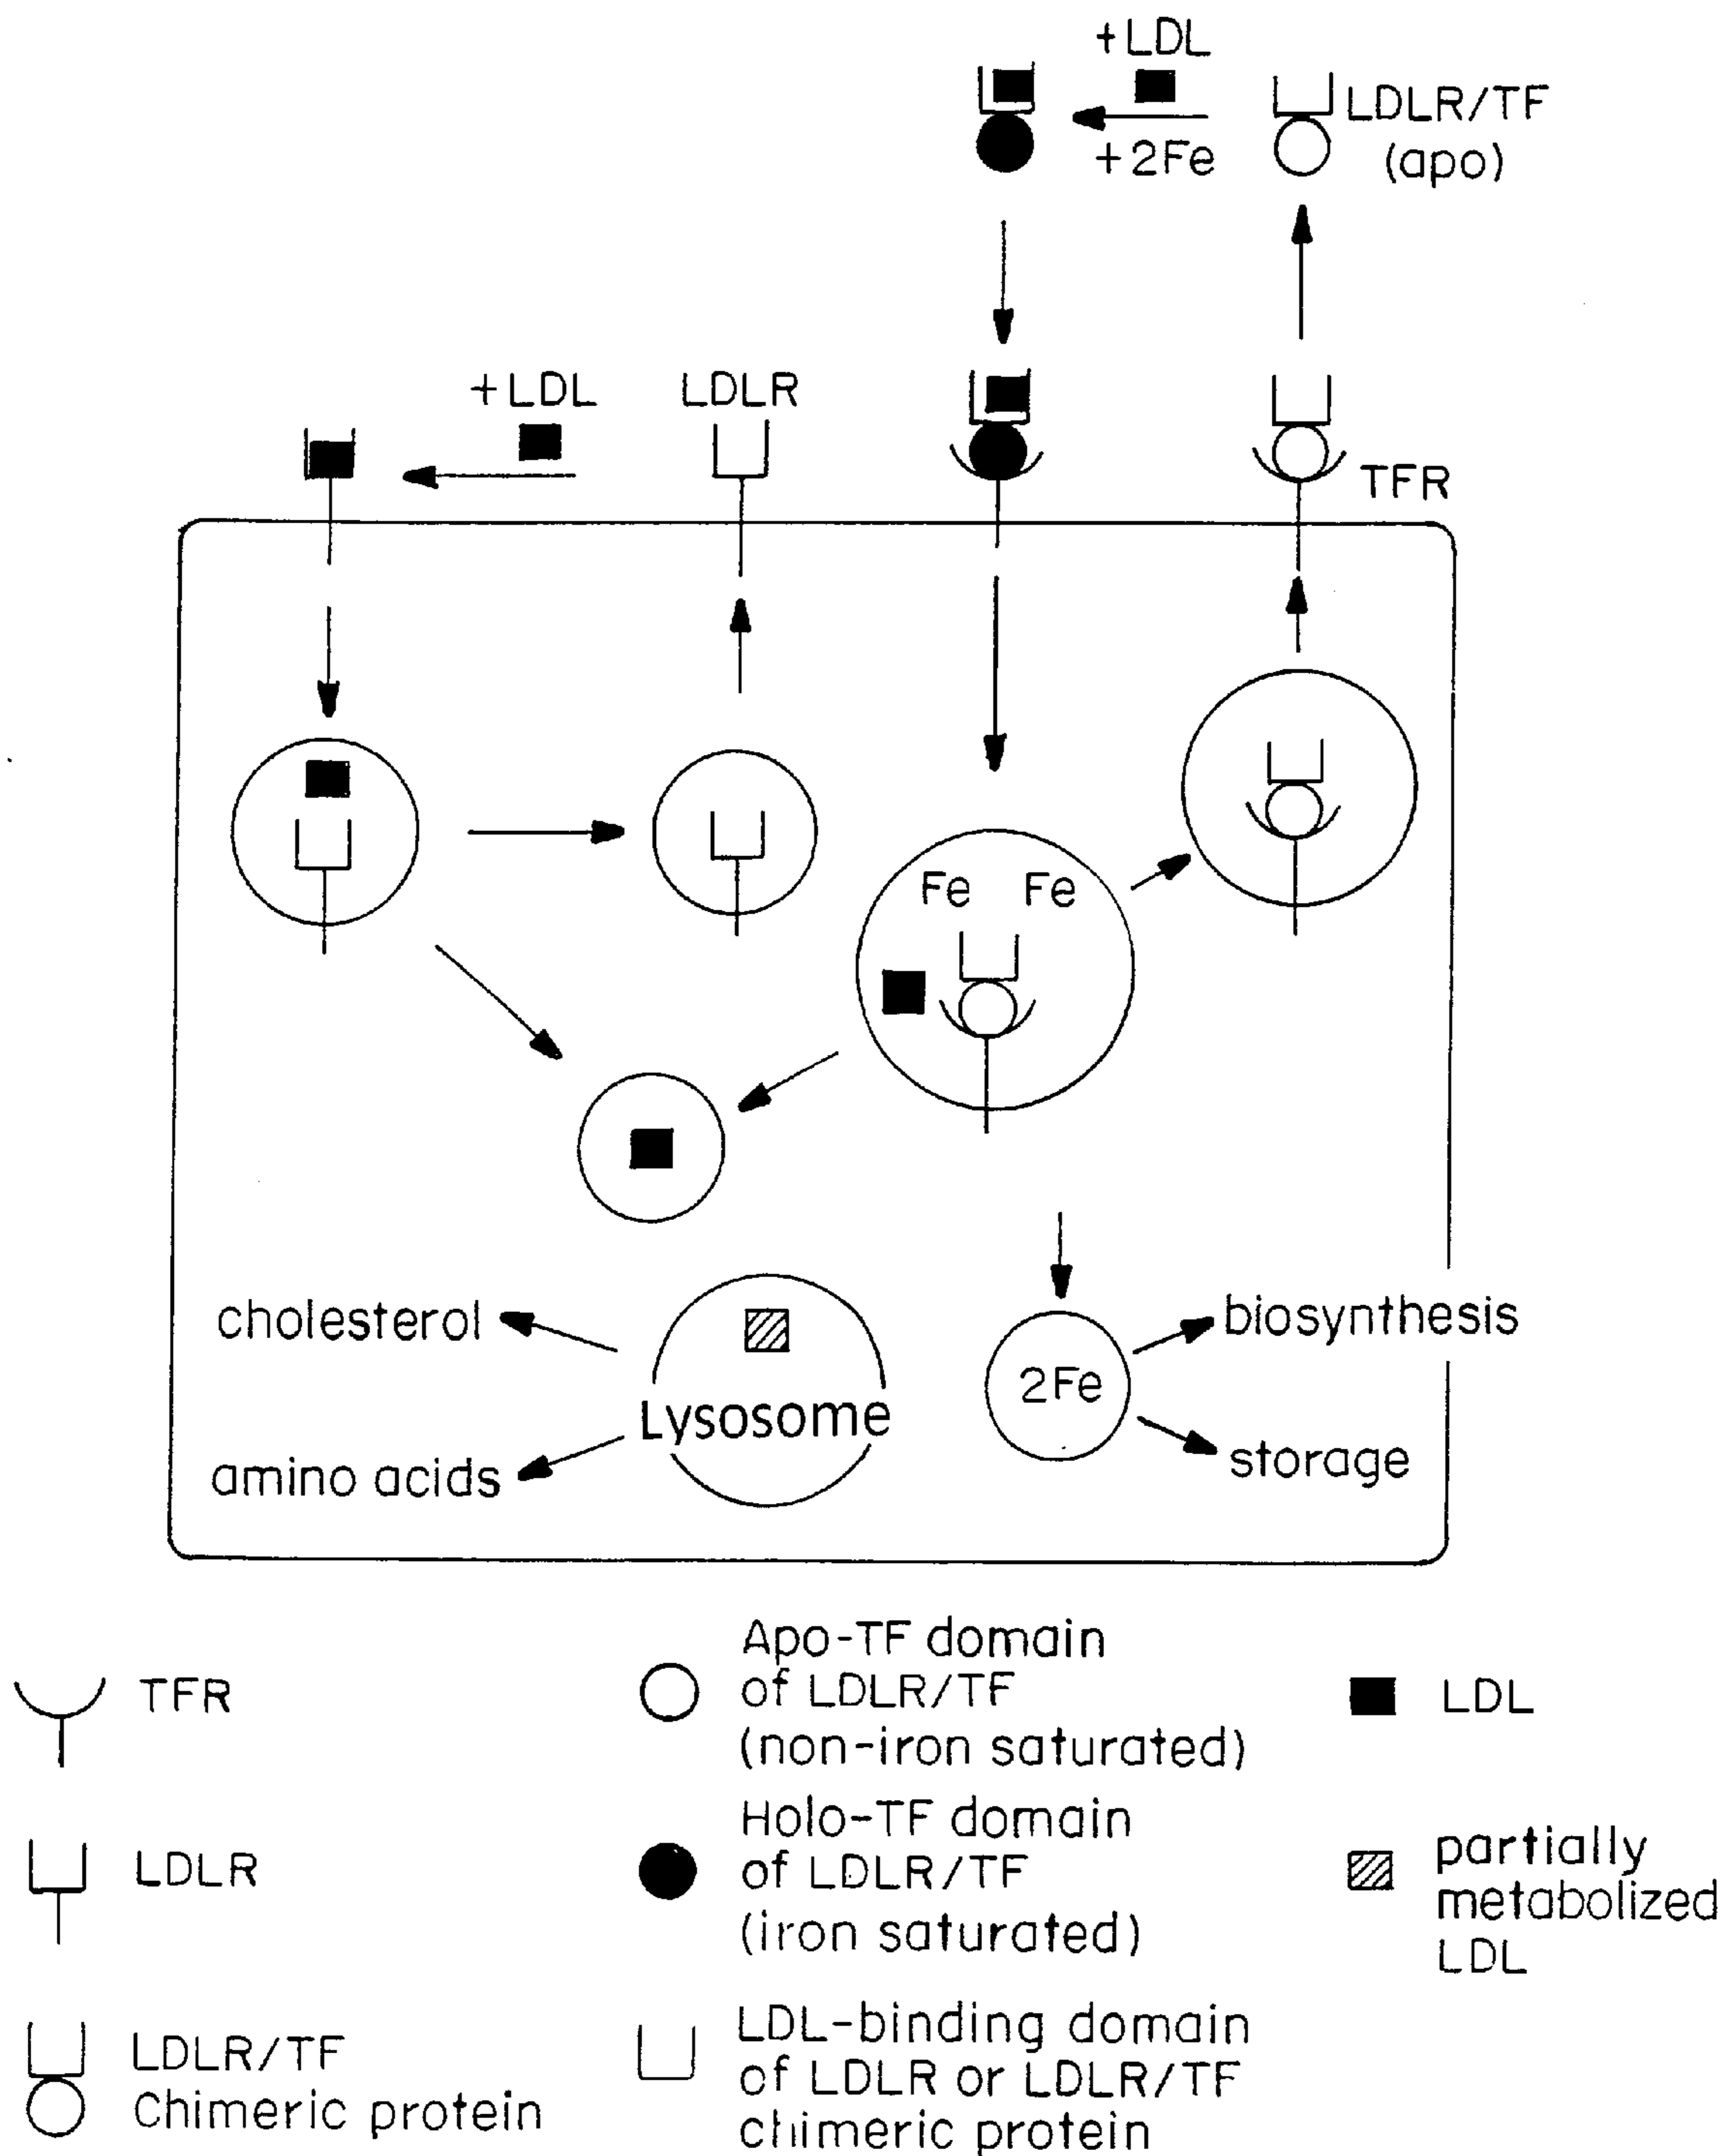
+LDL
+2Fe
LDLR/TF
(apo)

+LDL
LDLR
TFR

Fe Fe

cholesterol
Lysosome
amino acids
2Fe
biosynthesis
storage

TFR

Apo-TF domain of LDLR/TF (non-iron saturated)

LDL

LDLR

Holo-TF domain of LDLR/TF (iron saturated)

partially metabolized LDL

LDLR/TF Chimeric protein

LDL-binding domain of LDLR or LDLR/TF chimeric protein